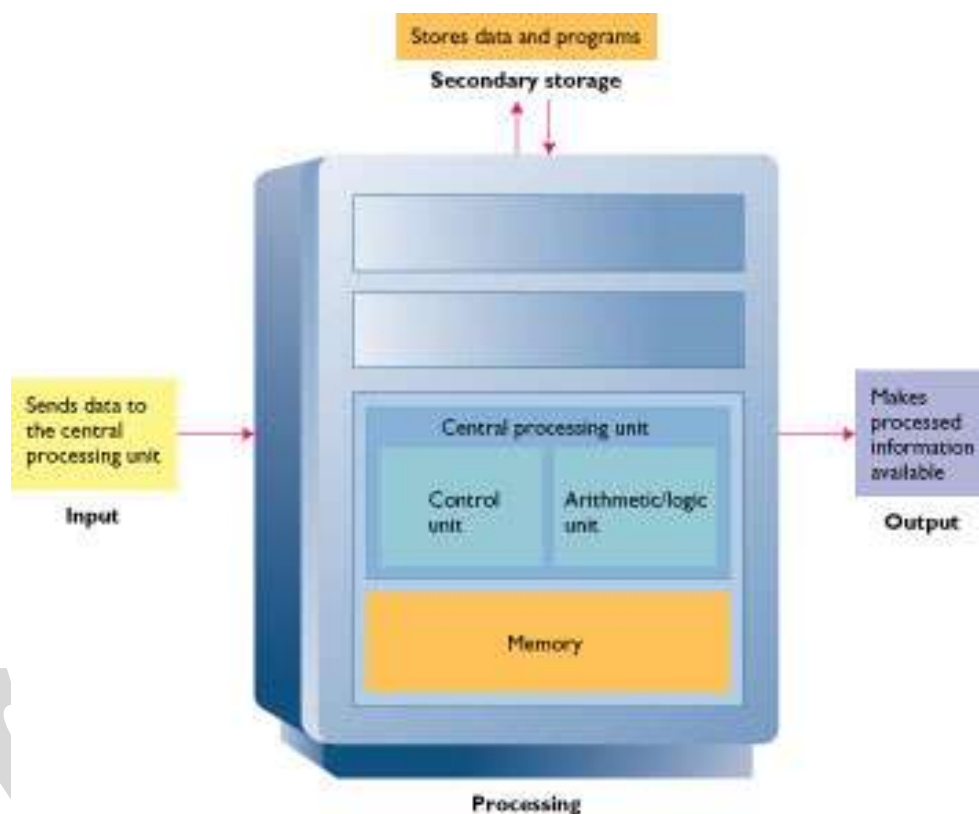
Stores data and programs

Secondary storage

Sends data to the central processing unit

Input

Central processing unit

Control unit

Arithmetic/logic unit

Memory

Makes processed information available

Output

Processing